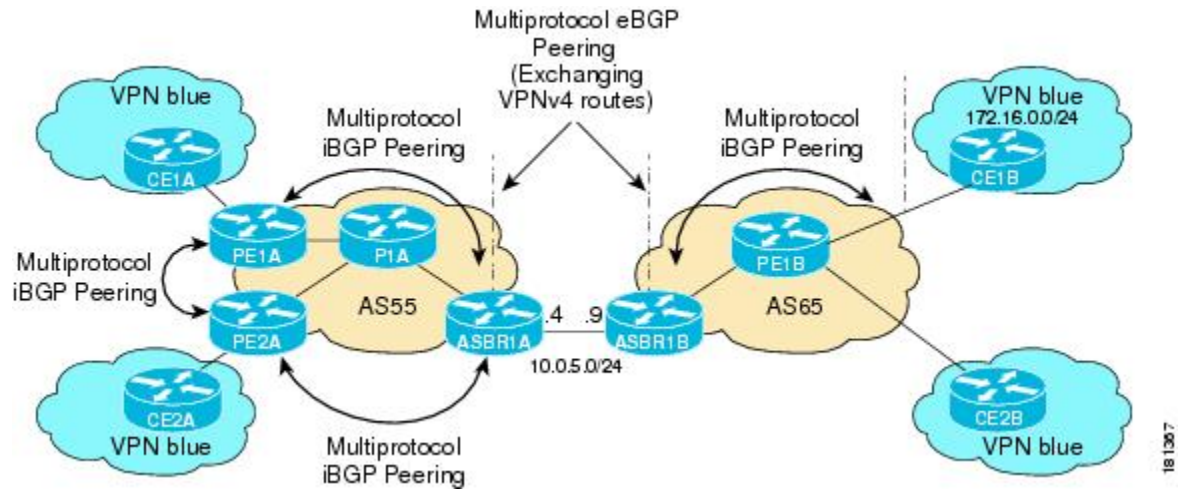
Multiprotocol eBGP Peering (Exchanging VPNv4 routes)

VPN blue

CE1A

Multiprotocol iBGP Peering

Multiprotocol iBGP Peering

VPN blue
172.16.0.0/24

CE1B

PE1A

P1A

PE1B

Multiprotocol iBGP Peering

PE2A

AS55

ASBR1A

.4

.9

ASBR1B

AS65

10.0.5.0/24

CE2A

VPN blue

Multiprotocol iBGP Peering

CE2B

VPN blue

181367